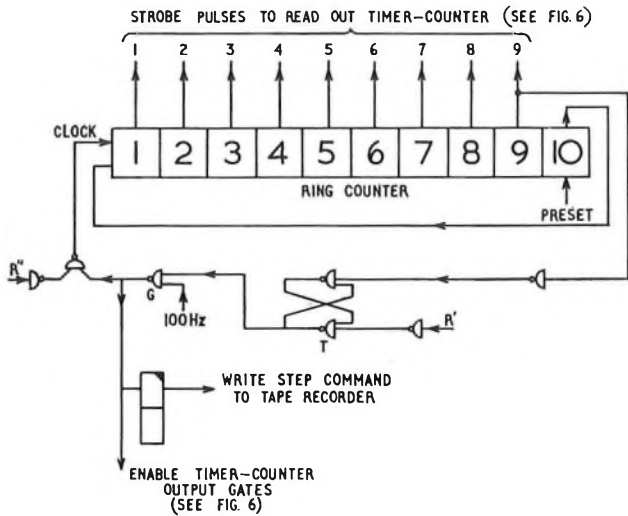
STROBE PULSES TO READ OUT TIMER–COUNTER (SEE FIG. 6)

1 2 3 4 5 6 7 8 9

CLOCK

1 2 3 4 5 6 7 8 9 10

RING COUNTER

PRESET

R''

G

100 Hz

T

R'

WRITE STEP COMMAND TO TAPE RECORDER

ENABLE TIMER–COUNTER OUTPUT GATES (SEE FIG. 6)